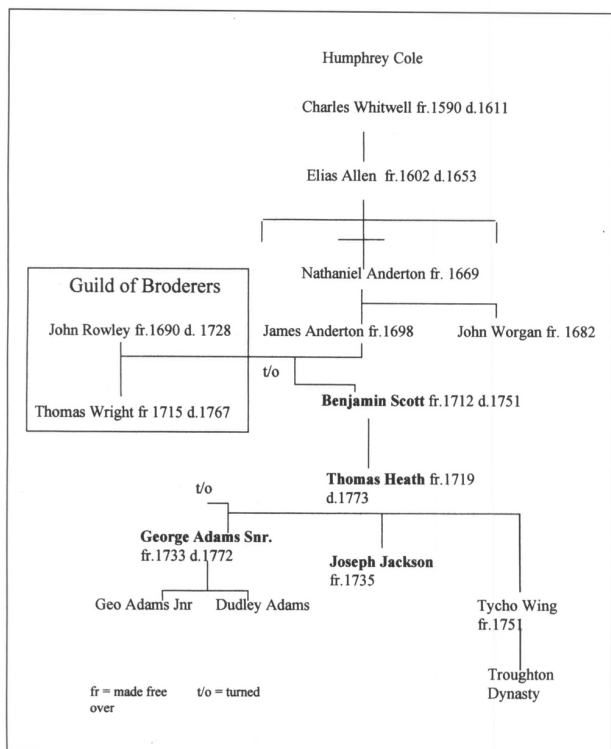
Humphrey Cole

Charles Whitwell fr.1590 d.1611

Elias Allen fr.1602 d.1653

Nathaniel Anderton fr. 1669

Guild of Broderers

John Rowley fr.1690 d. 1728

Thomas Wright fr 1715 d.1767

James Anderton fr.1698

John Worgan fr. 1682

t/o

**Benjamin Scott** fr.1712 d.1751

**Thomas Heath** fr.1719 d.1773

t/o

**George Adams Snr.** fr.1733 d.1772

**Joseph Jackson** fr.1735

Tycho Wing fr.1751

Geo Adams Jnr

Dudley Adams

Troughton Dynasty

fr = made free t/o = turned over